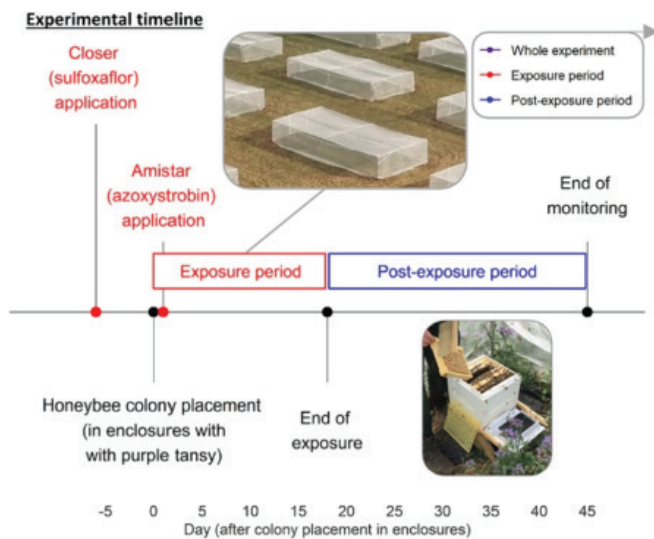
Experimental timeline

Whole experiment
Exposure period
Post-exposure period

Closer (sulfoxaflor) application

Amistar (azoxystrobin) application

End of monitoring

Exposure period

Post-exposure period

Honeybee colony placement (in enclosures with with purple tansy)

End of exposure

-5 0 5 10 15 20 25 30 35 40 45
Day (after colony placement in enclosures)